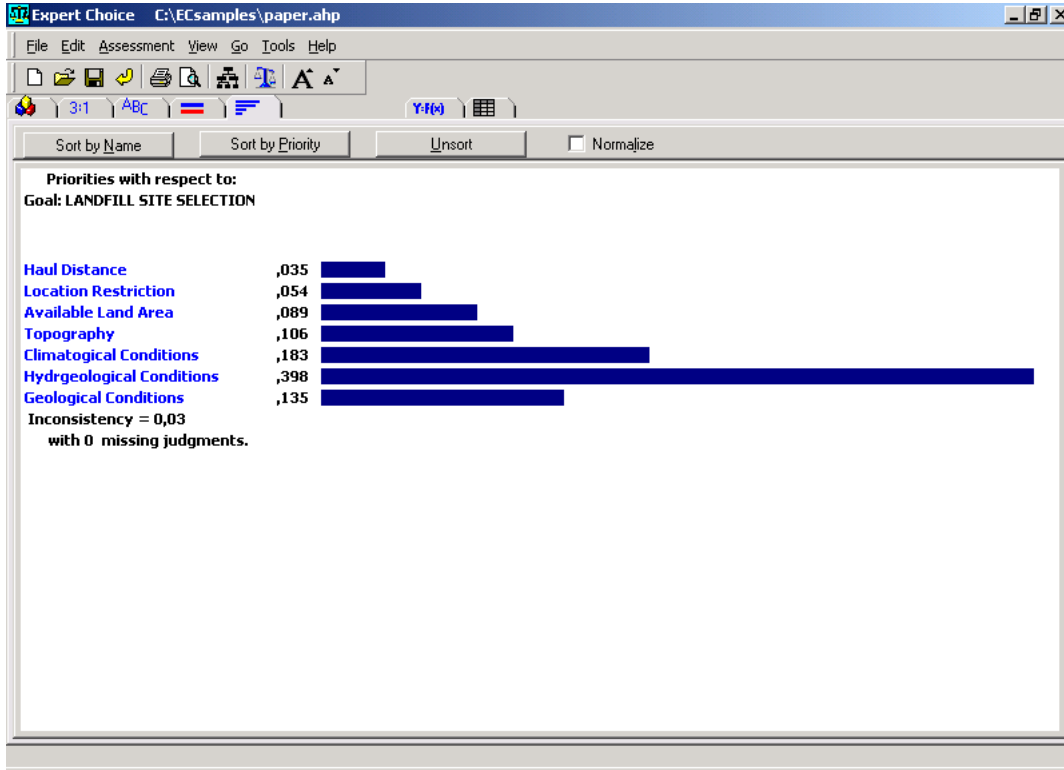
Expert Choice C:\ECsamples\paper.ahp

File Edit Assessment View Go Tools Help

3:1 ABC Y-F(x)

Sort by Name Sort by Priority Unsort Normalize

Priorities with respect to:
Goal: LANDFILL SITE SELECTION

| | |
|---|---|
| Haul Distance | ,035 |
| Location Restriction | ,054 |
| Available Land Area | ,089 |
| Topography | ,106 |
| Climatogical Conditions | ,183 |
| Hydrgeological Conditions | ,398 |
| Geological Conditions | ,135 |

Inconsistency = 0,03
with 0 missing judgments.